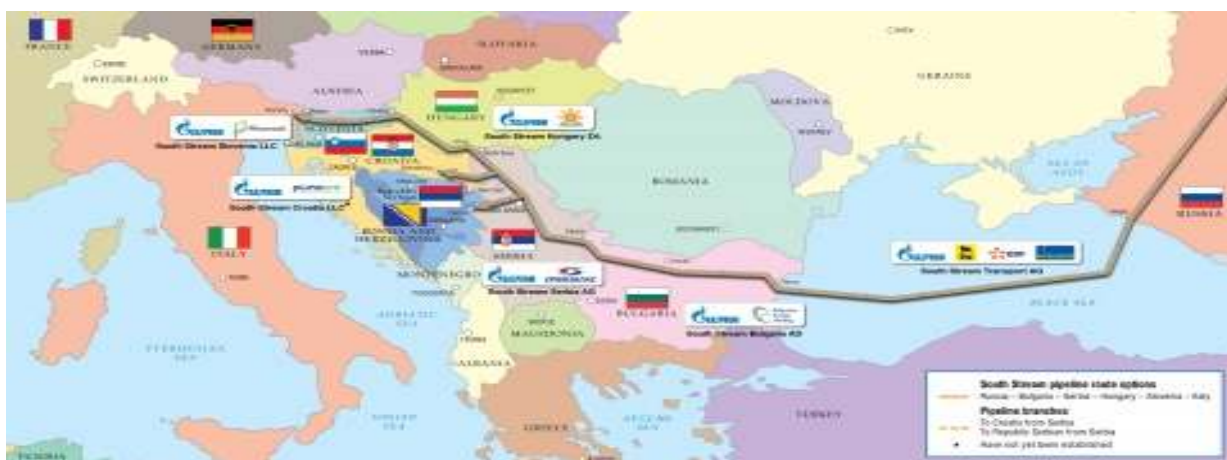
FRANCE

GERMANY

SWITZERLAND

AUSTRIA

HUNGARY

UKRAINE

MOLDOVA

ROMANIA

CROATIA

BOSNIA AND HERZEGOVINA

SERBIA

MONTENEGRO

ITALY

BULGARIA

MACEDONIA

ALBANIA

GREECE

RUSSIA

BLACK SEA

ADRIATIC SEA

TYRRHENIAN SEA

South Stream Slovenia LLC

South Stream Hungary ZA

South Stream Croatia LLC

South Stream Serbia AG

South Stream Bulgaria AD

South Stream Transport AG

South Stream pipeline route options
Russia – Bulgaria – Serbia – Hungary – Slovenia – Italy

Pipeline branches
To Croatia from Serbia
To Republic Srpska from Serbia

Have not yet been established